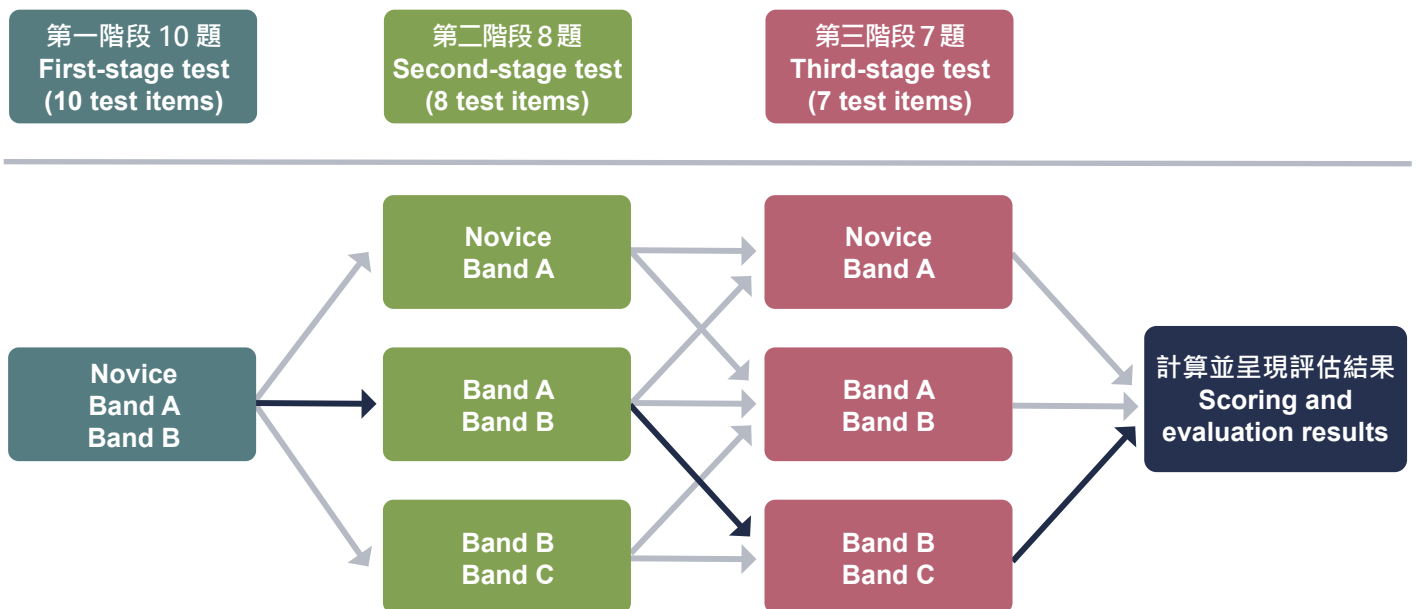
第一階段 10 題
First-stage test
(10 test items)

第二階段 8 題
Second-stage test
(8 test items)

第三階段 7 題
Third-stage test
(7 test items)

Novice
Band A
Band B

Novice
Band A

Band A
Band B

Band B
Band C

Novice
Band A

Band A
Band B

Band B
Band C

計算並呈現評估結果
Scoring and
evaluation results